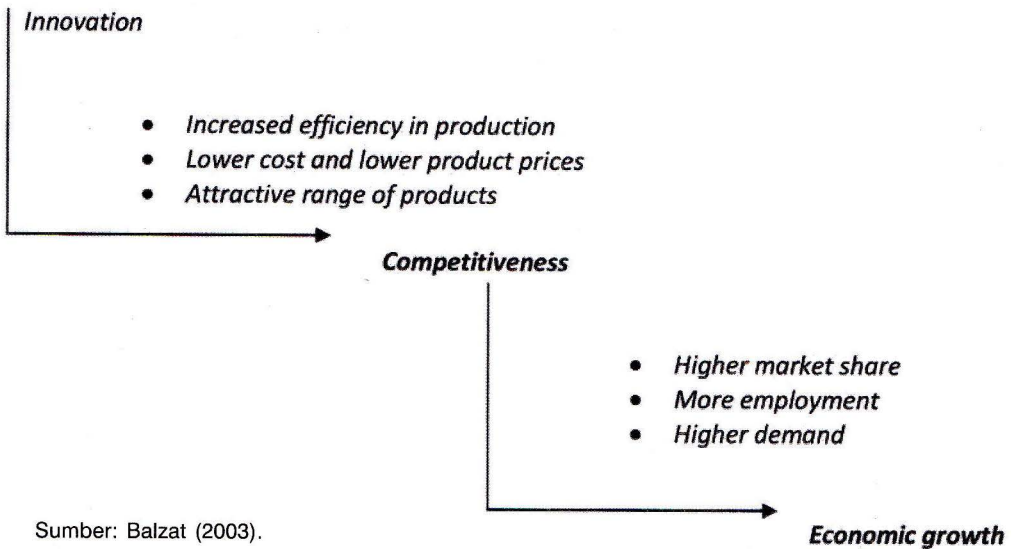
Innovation

- Increased efficiency in production
- Lower cost and lower product prices
- Attractive range of products

Competitiveness

- Higher market share
- More employment
- Higher demand

Sumber: Balzat (2003).

Economic growth